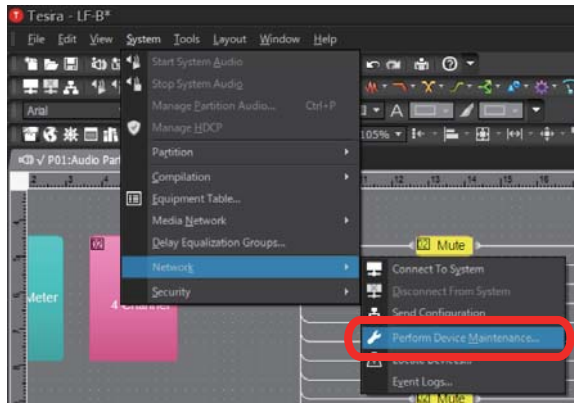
Tesra - LF-B*

File Edit View System Tools Layout Window Help

Start System Audio
Stop System Audio
Manage Partition Audio... Ctrl+P
Manage HDCP
Partition
Compilation
Equipment Table...
Media Network
Delay Equalization Groups...
Network
Security

Arial
105%
P01:Audio Par
Meter
4 Channel
Mute

Connect To System
Disconnect From System
Send Configuration
Perform Device Maintenance...
Locate Devices...
Event Logs...
Mute